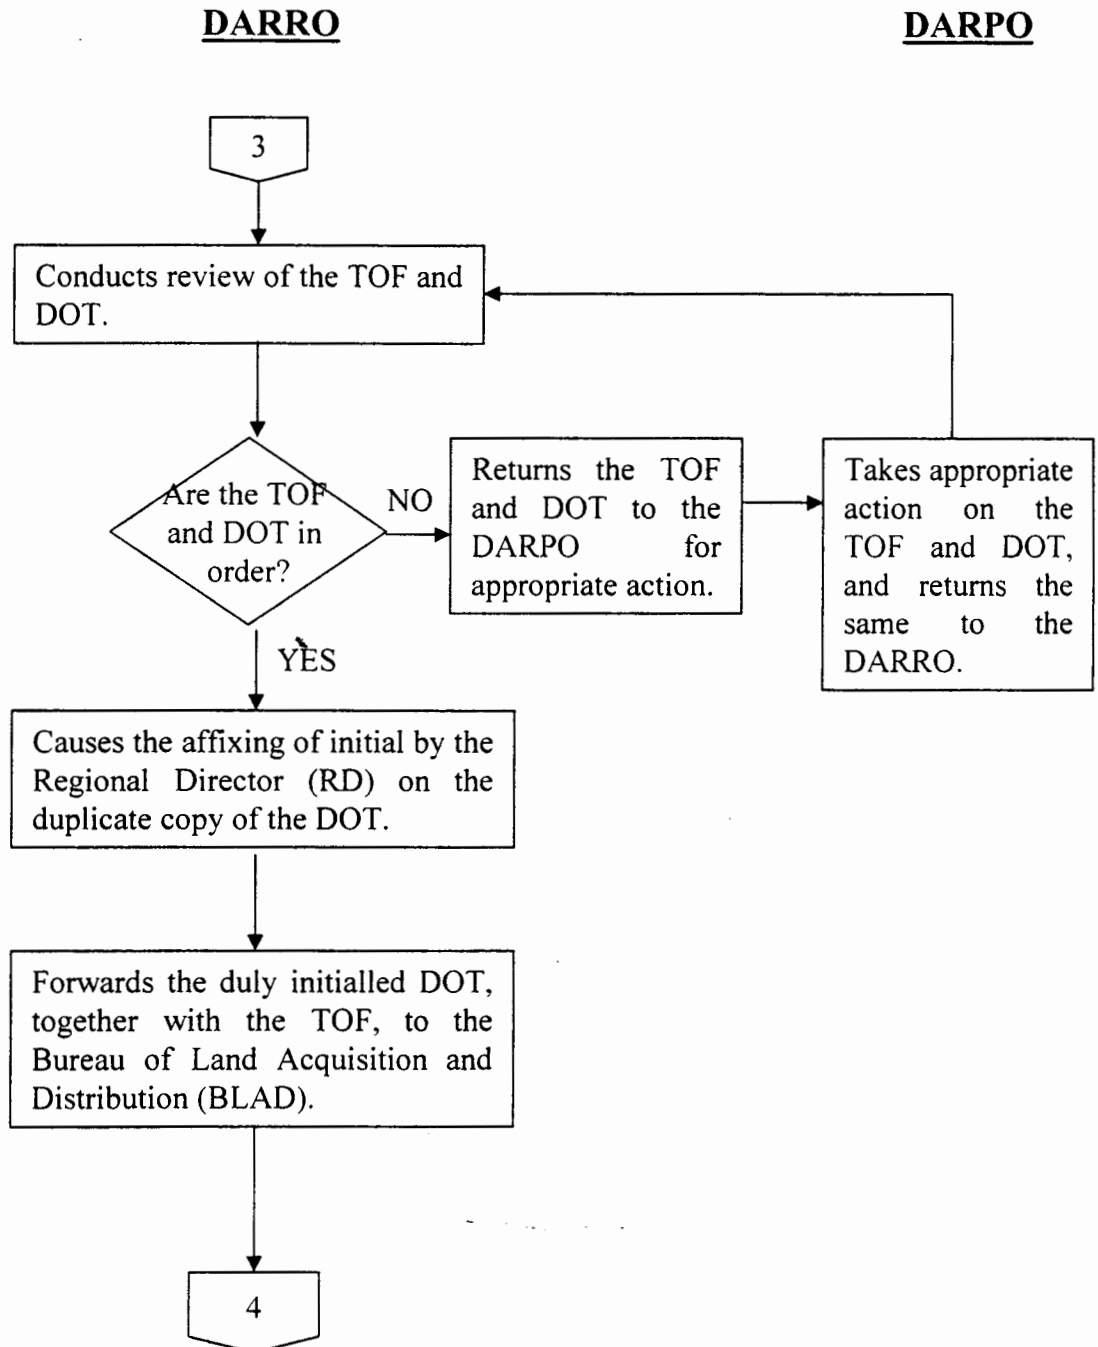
DARRO

DARPO

3

Conducts review of the TOF and DOT.

Are the TOF and DOT in order?

NO

Returns the TOF and DOT to the DARPO for appropriate action.

Takes appropriate action on the TOF and DOT, and returns the same to the DARRO.

YES

Causes the affixing of initial by the Regional Director (RD) on the duplicate copy of the DOT.

Forwards the duly initialled DOT, together with the TOF, to the Bureau of Land Acquisition and Distribution (BLAD).

4